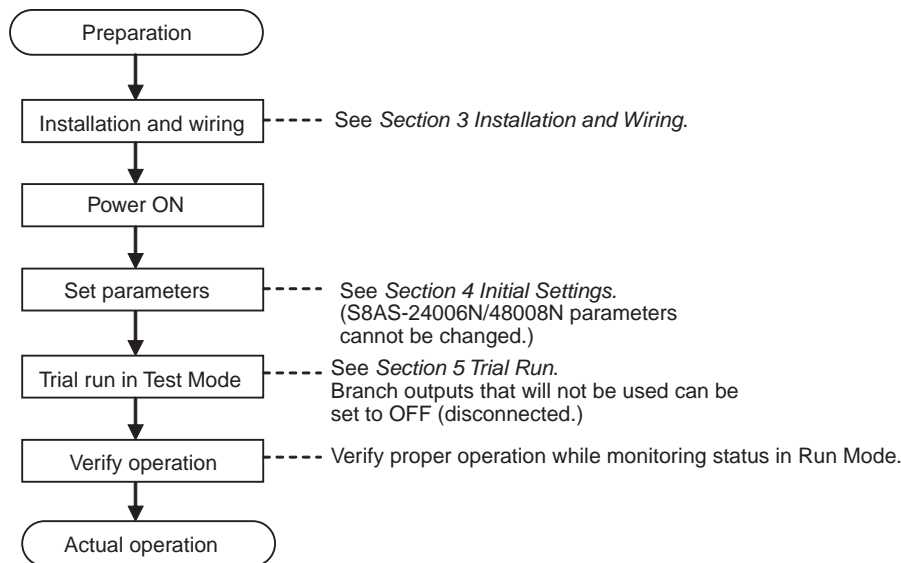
Preparation

Installation and wiring

See Section 3 Installation and Wiring.

Power ON

Set parameters

See Section 4 Initial Settings. (S8AS-24006N/48008N parameters cannot be changed.)

Trial run in Test Mode

See Section 5 Trial Run. Branch outputs that will not be used can be set to OFF (disconnected.)

Verify operation

Verify proper operation while monitoring status in Run Mode.

Actual operation